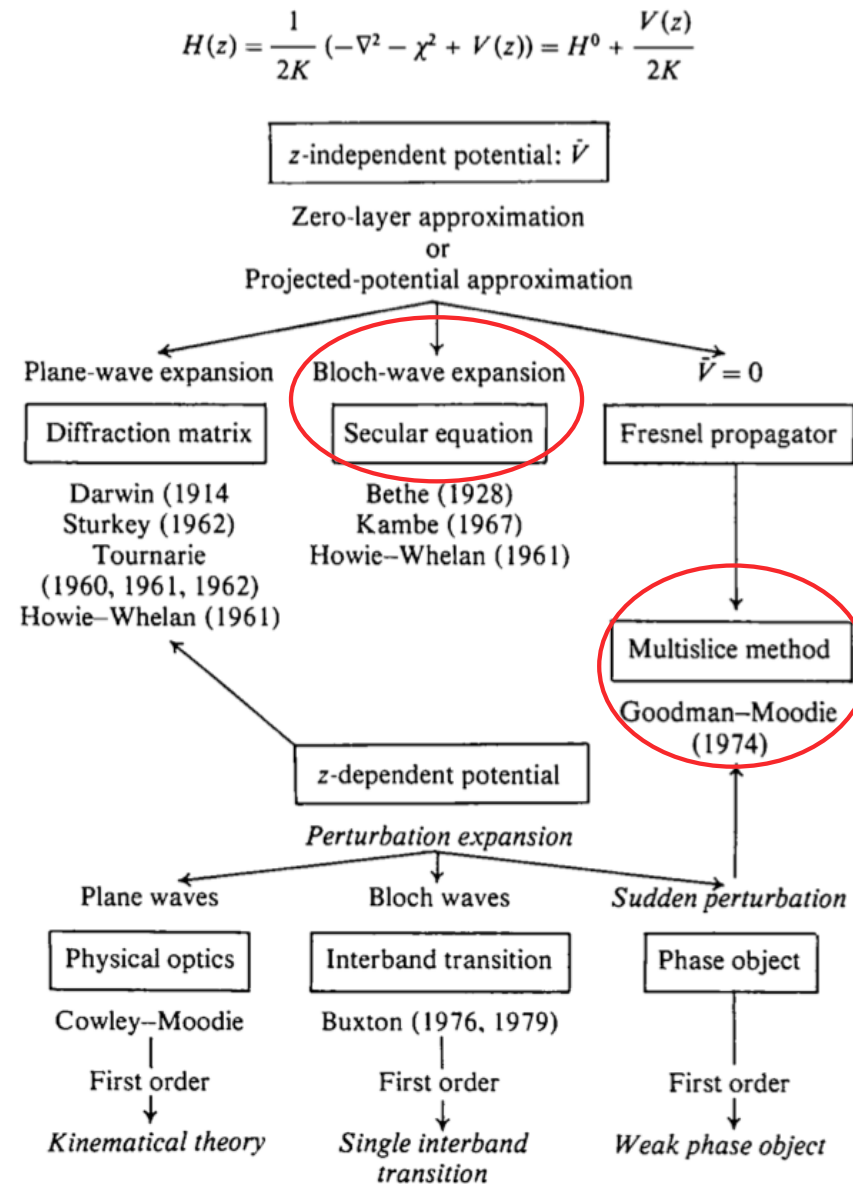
$H(z) = \frac{1}{2K}(-\nabla^2 - \chi^2 + V(z)) = H^0 + \frac{V(z)}{2K}$

$z$-independent potential: $\bar{V}$

Zero-layer approximation
or
Projected-potential approximation

Plane-wave expansion

Bloch-wave expansion

$\bar{V} = 0$

Diffraction matrix

Secular equation

Fresnel propagator

Darwin (1914
Sturkey (1962)
Tournarie
(1960, 1961, 1962)
Howie–Whelan (1961)

Bethe (1928)
Kambe (1967)
Howie–Whelan (1961)

Multislice method

Goodman–Moodie
(1974)

$z$-dependent potential

*Perturbation expansion*

Plane waves

Bloch waves

*Sudden perturbation*

Physical optics

Interband transition

Phase object

Cowley–Moodie

First order

*Kinematical theory*

Buxton (1976, 1979)

First order

*Single interband transition*

First order

*Weak phase object*